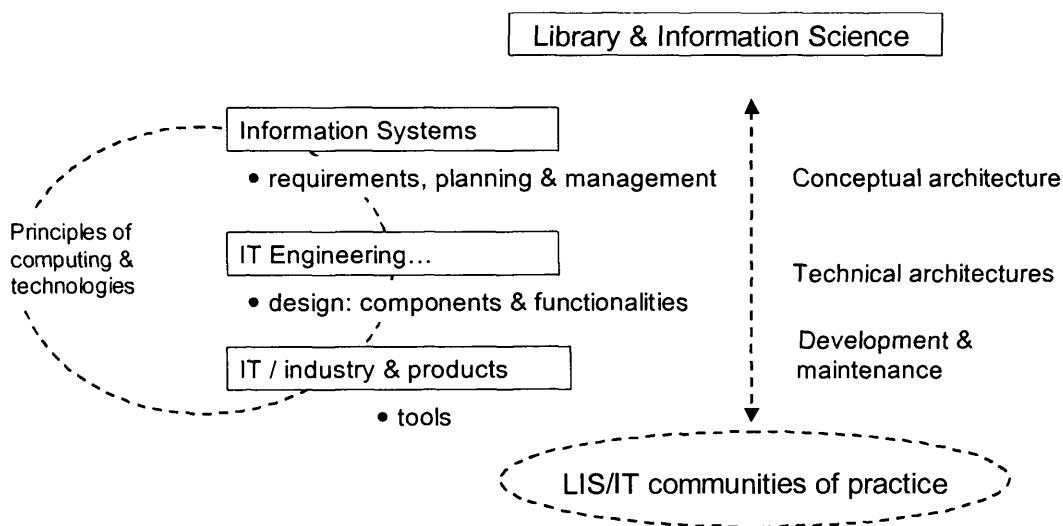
Library & Information Science

Information Systems

• requirements, planning & management

Conceptual architecture

Principles of computing & technologies

IT Engineering...

Technical architectures

• design: components & functionalities

Development & maintenance

IT / industry & products

• tools

LIS/IT communities of practice